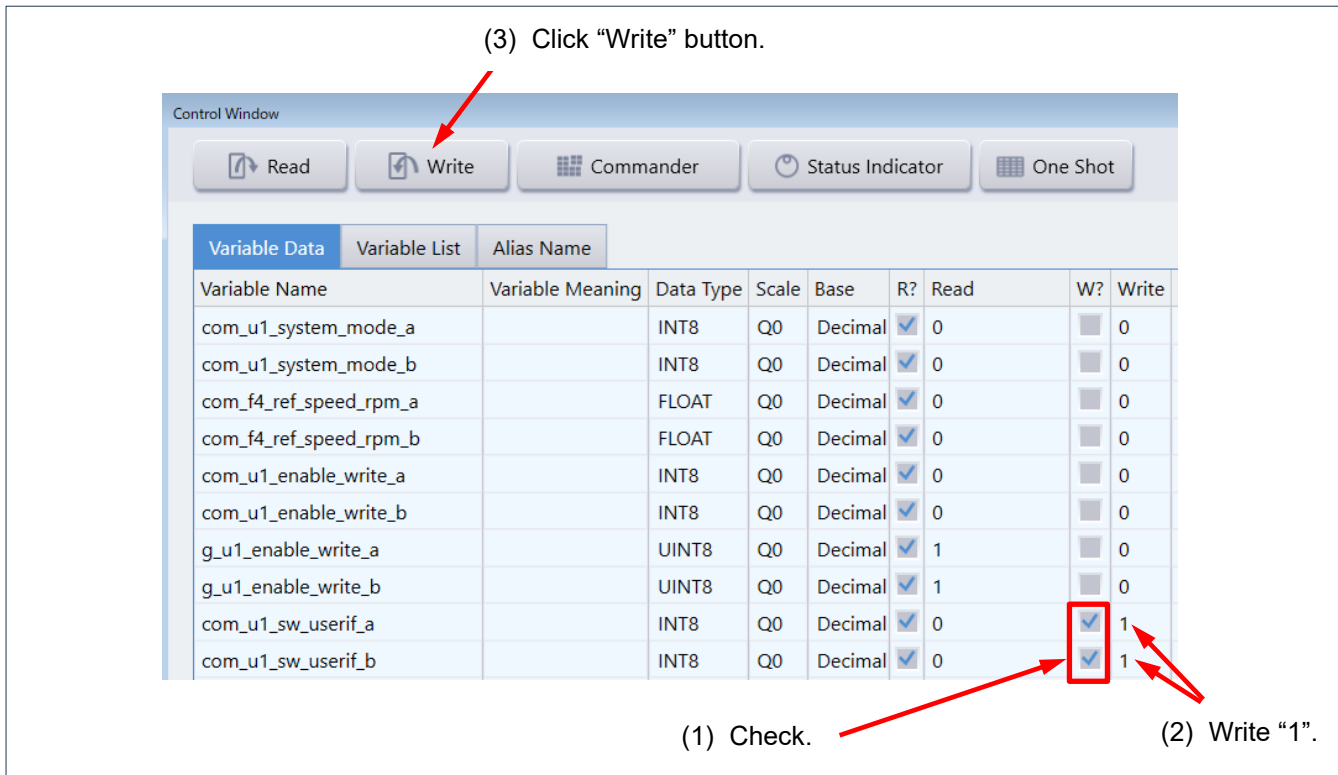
(3) Click “Write” button.

Control Window

Read Write Commander Status Indicator One Shot

Variable Data | Variable List | Alias Name

| Variable Name | Variable Meaning | Data Type | Scale | Base | R? | Read | W? | Write |
|---|---|---|---|---|---|---|---|---|
| com_u1_system_mode_a | | INT8 | Q0 | Decimal | | 0 | | 0 |
| com_u1_system_mode_b | | INT8 | Q0 | Decimal | | 0 | | 0 |
| com_f4_ref_speed_rpm_a | | FLOAT | Q0 | Decimal | | 0 | | 0 |
| com_f4_ref_speed_rpm_b | | FLOAT | Q0 | Decimal | | 0 | | 0 |
| com_u1_enable_write_a | | INT8 | Q0 | Decimal | | 0 | | 0 |
| com_u1_enable_write_b | | INT8 | Q0 | Decimal | | 0 | | 0 |
| g_u1_enable_write_a | | UINT8 | Q0 | Decimal | | 1 | | 0 |
| g_u1_enable_write_b | | UINT8 | Q0 | Decimal | | 1 | | 0 |
| com_u1_sw_userif_a | | INT8 | Q0 | Decimal | | 0 | | 1 |
| com_u1_sw_userif_b | | INT8 | Q0 | Decimal | | 0 | | 1 |

(1) Check.

(2) Write “1”.